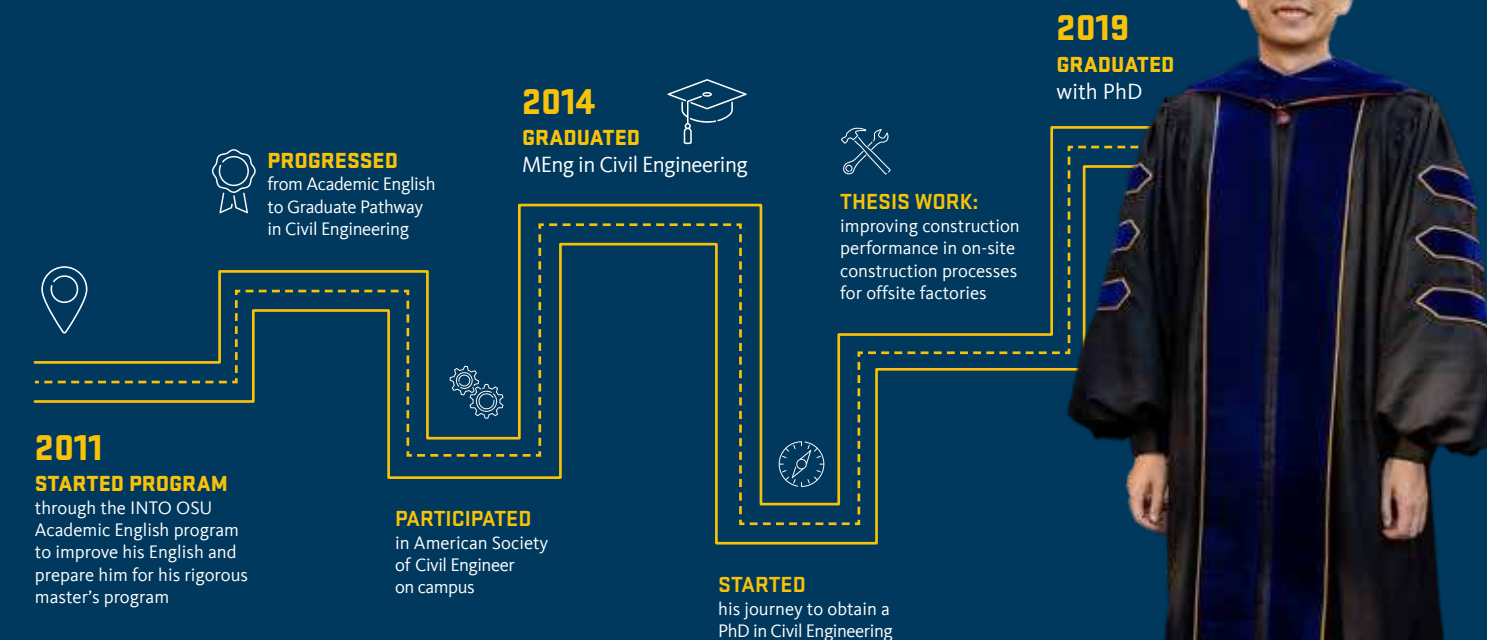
2011
STARTED PROGRAM
through the INTO OSU Academic English program to improve his English and prepare him for his rigorous master's program

PROGRESSED
from Academic English to Graduate Pathway in Civil Engineering

PARTICIPATED
in American Society of Civil Engineer on campus

2014
GRADUATED
MEng in Civil Engineering

STARTED
his journey to obtain a PhD in Civil Engineering

THESIS WORK:
improving construction performance in on-site construction processes for offsite factories

2019
GRADUATED
with PhD